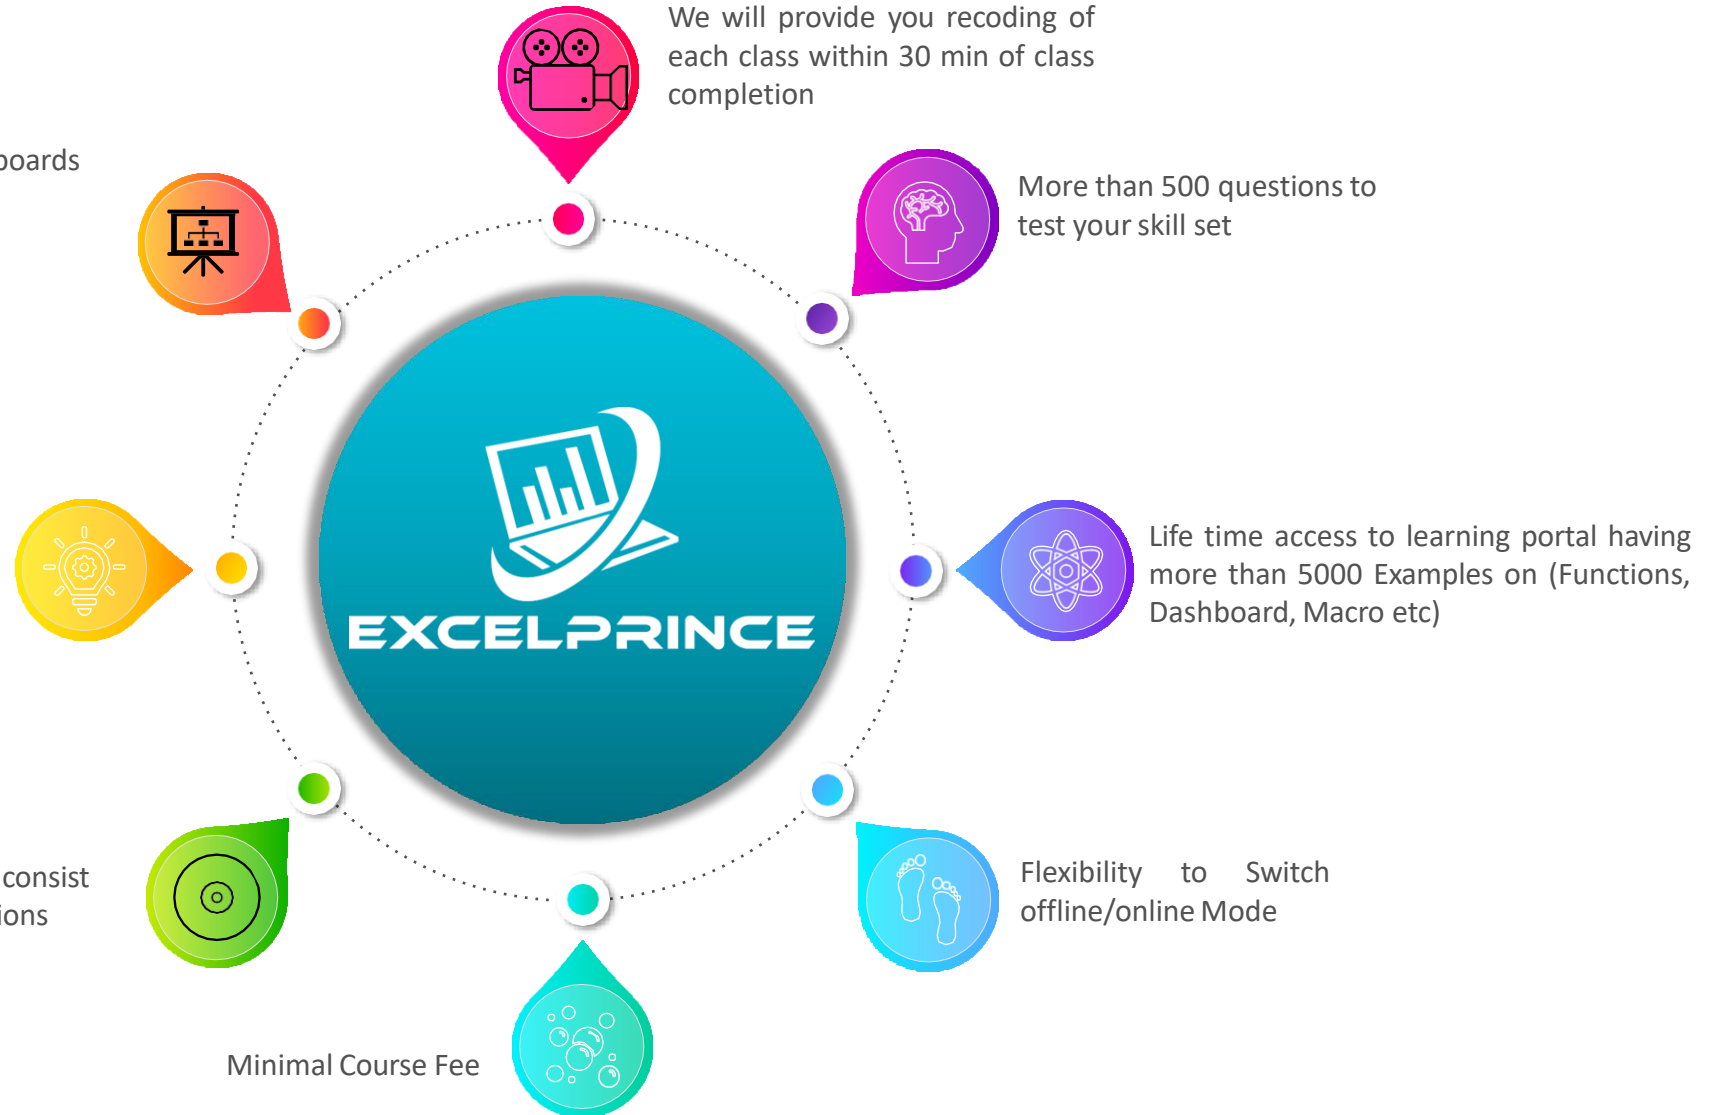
We will provide you recoding of each class within 30 min of class completion

oards

More than 500 questions to test your skill set

EXCELPRINCE

Life time access to learning portal having more than 5000 Examples on (Functions, Dashboard, Macro etc)

consist
ions

Flexibility to Switch offline/online Mode

Minimal Course Fee